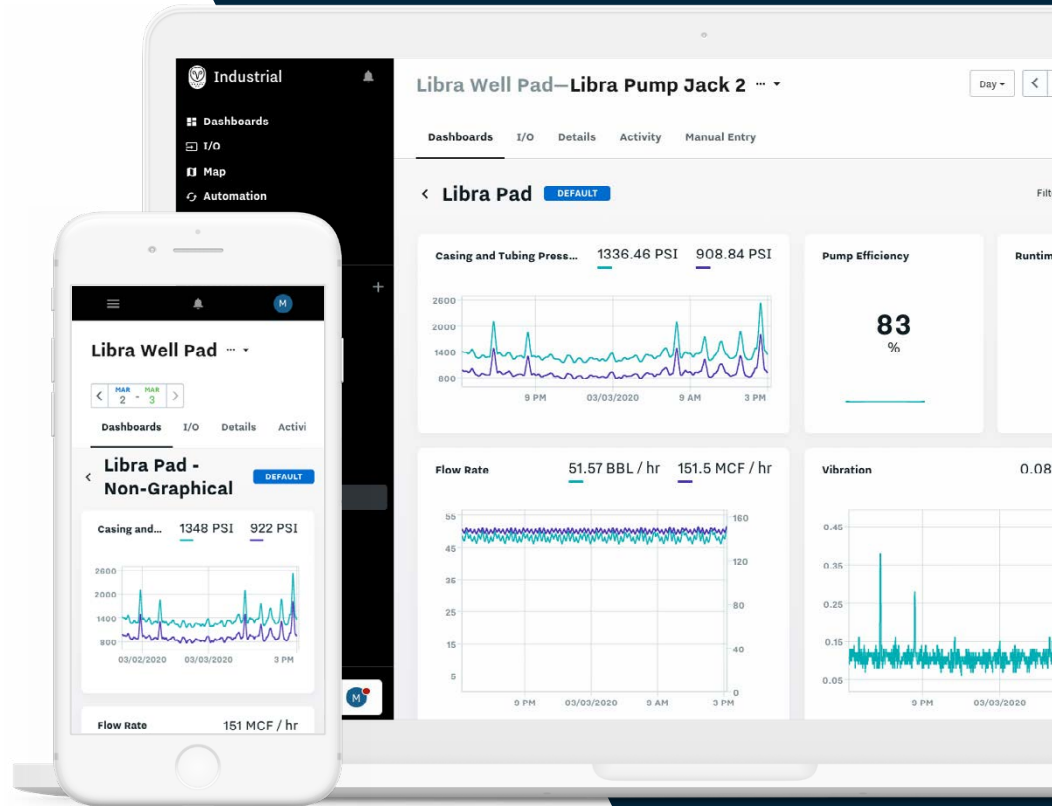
Industrial

Dashboards
I/O
Map
Automation

Libra Well Pad—Libra Pump Jack 2 ··· ▾

Day ▾ <

Dashboards I/O Details Activity Manual Entry

< Libra Pad DEFAULT

Filt

Casing and Tubing Press... 1336.46 PSI 908.84 PSI

2600
2000
1400
800
9 PM 03/03/2020 9 AM 3 PM

Pump Efficiency

83
%

Runtim

Flow Rate 51.57 BBL / hr 151.5 MCF / hr

55
45
35
25
15
5
160
120
80
40
0
9 PM 03/03/2020 9 AM 3 PM

Vibration 0.08

0.45
0.35
0.25
0.15
0.05
9 PM 03/03/2020

M

Libra Well Pad ··· ▾

< MAR 2 - MAR 3 >

Dashboards I/O Details Activi

< Libra Pad - Non-Graphical DEFAULT

Casing and... 1348 PSI 922 PSI

2600
2000
1400
800
03/02/2020 03/03/2020 3 PM

Flow Rate 151 MCF / hr

M